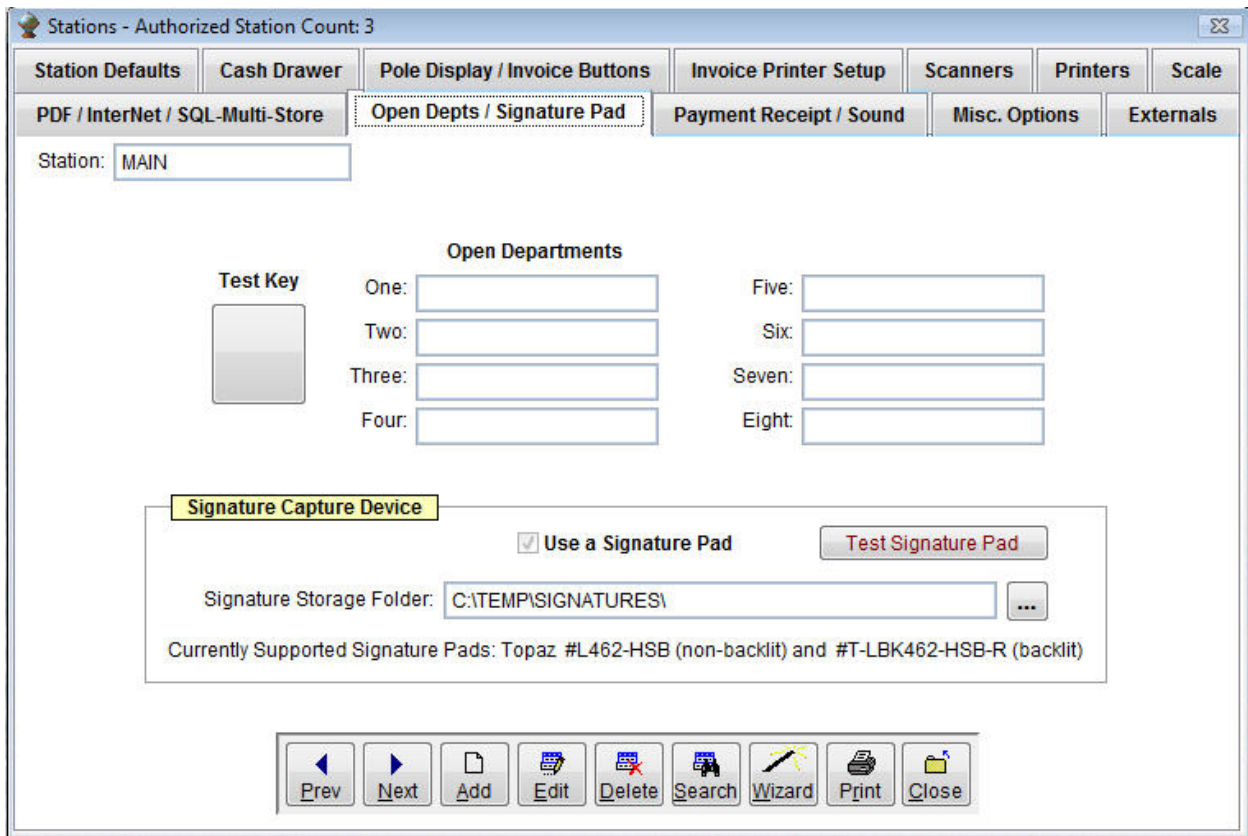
Stations - Authorized Station Count: 3

Station Defaults | Cash Drawer | Pole Display / Invoice Buttons | Invoice Printer Setup | Scanners | Printers | Scale

PDF / InterNet / SQL-Multi-Store | Open Depts / Signature Pad | Payment Receipt / Sound | Misc. Options | Externals

Station: MAIN

Open Departments

Test Key

One:

Two:

Three:

Four:

Five:

Six:

Seven:

Eight:

Signature Capture Device

Use a Signature Pad

Test Signature Pad

Signature Storage Folder: C:\TEMP\SIGNATURES\

...

Currently Supported Signature Pads: Topaz #L462-HSB (non-backlit) and #T-LBK462-HSB-R (backlit)

Prev Next Add Edit Delete Search Wizard Print Close